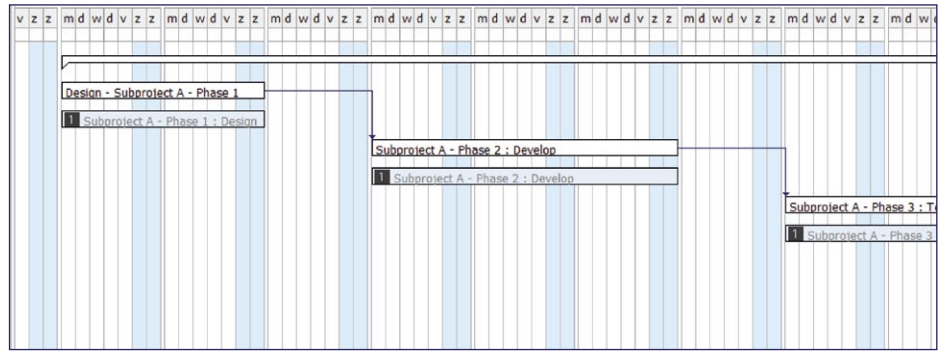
v z z m d w d v z z m d w d v z z m d w d v z z m d w d v z z m d w d v z z m d w d v z z m d w d v z z m d w d v z z m d w d v z z m d w

Design - Subproject A - Phase 1

1 Subproject A - Phase 1 : Design

Subproject A - Phase 2 : Develop

1 Subproject A - Phase 2 : Develop

Subproject A - Phase 3 : T

1 Subproject A - Phase 3